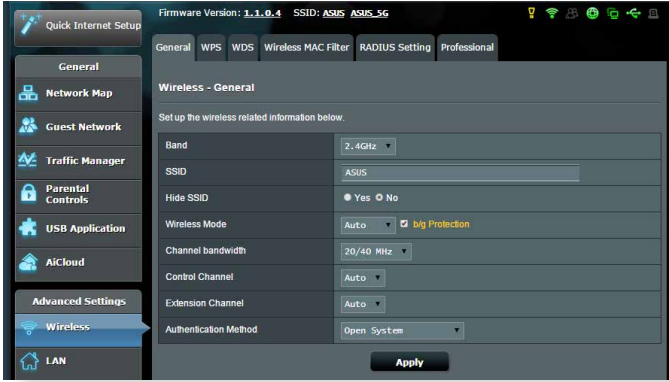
Quick Internet Setup

Firmware Version: 1.1.0.4 SSID: ASUS ASUS_5G

General

Network Map

Guest Network

Traffic Manager

Parental Controls

USB Application

AiCloud

Advanced Settings

Wireless

LAN

General WPS WDS Wireless MAC Filter RADIUS Setting Professional

Wireless - General

Set up the wireless related information below.

| | |
|---|---|
| Band | 2.4GHz |
| SSID | ASUS |
| Hide SSID | ● Yes ● No |
| Wireless Mode | Auto ☑ b/g Protection |
| Channel bandwidth | 20/40 MHz |
| Control Channel | Auto |
| Extension Channel | Auto |
| Authentication Method | Open System |

Apply